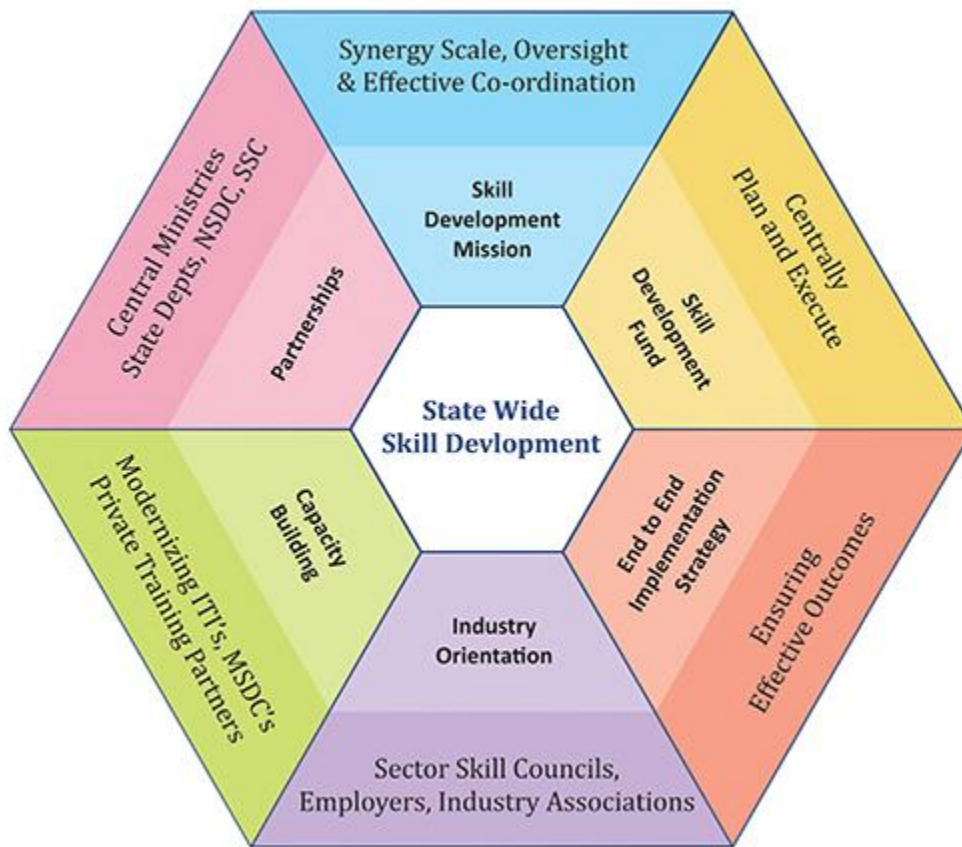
Synergy Scale, Oversight & Effective Co-ordination

Skill Development Mission

Centrally Plan and Execute

Skill Development Fund

Ensuring Effective Outcomes

End to End Implementation Strategy

Sector Skill Councils, Employers, Industry Associations

Industry Orientation

Modernizing ITI's, MSDC's Private Training Partners

Capacity Building

Central Ministries State Depts, NSDC, SSC

Partnerships

State Wide Skill Devlopment